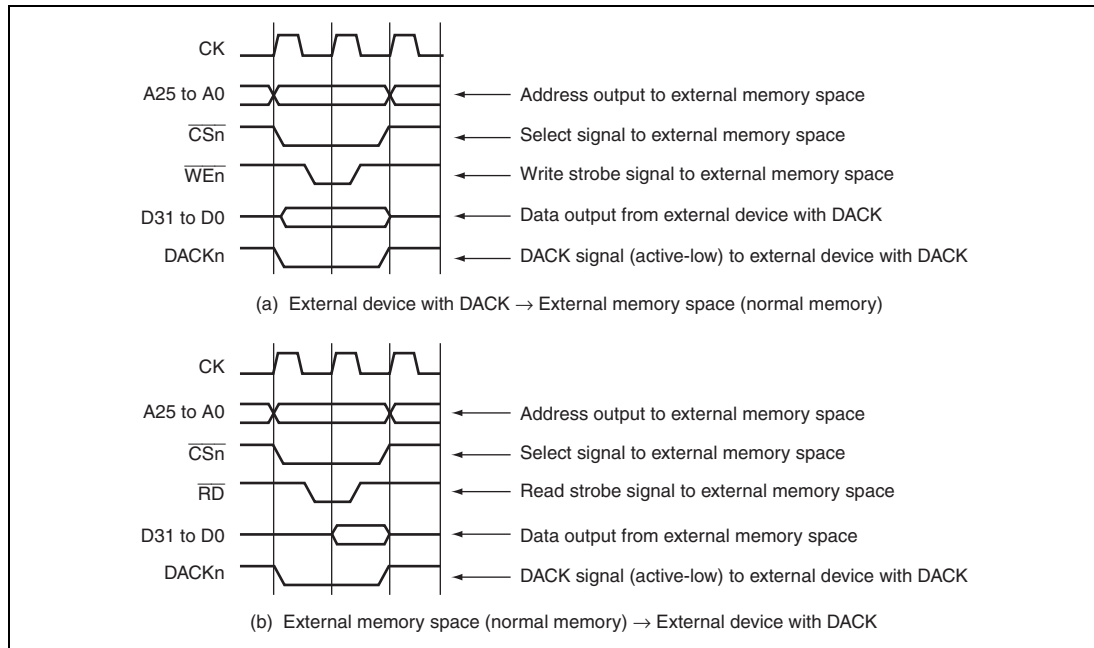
CK

A25 to A0

$\overline{CSn}$

$\overline{WEn}$

D31 to D0

DACKn

Address output to external memory space

Select signal to external memory space

Write strobe signal to external memory space

Data output from external device with DACK

DACK signal (active-low) to external device with DACK

(a) External device with DACK $\rightarrow$ External memory space (normal memory)

CK

A25 to A0

$\overline{CSn}$

$\overline{RD}$

D31 to D0

DACKn

Address output to external memory space

Select signal to external memory space

Read strobe signal to external memory space

Data output from external memory space

DACK signal (active-low) to external device with DACK

(b) External memory space (normal memory) $\rightarrow$ External device with DACK